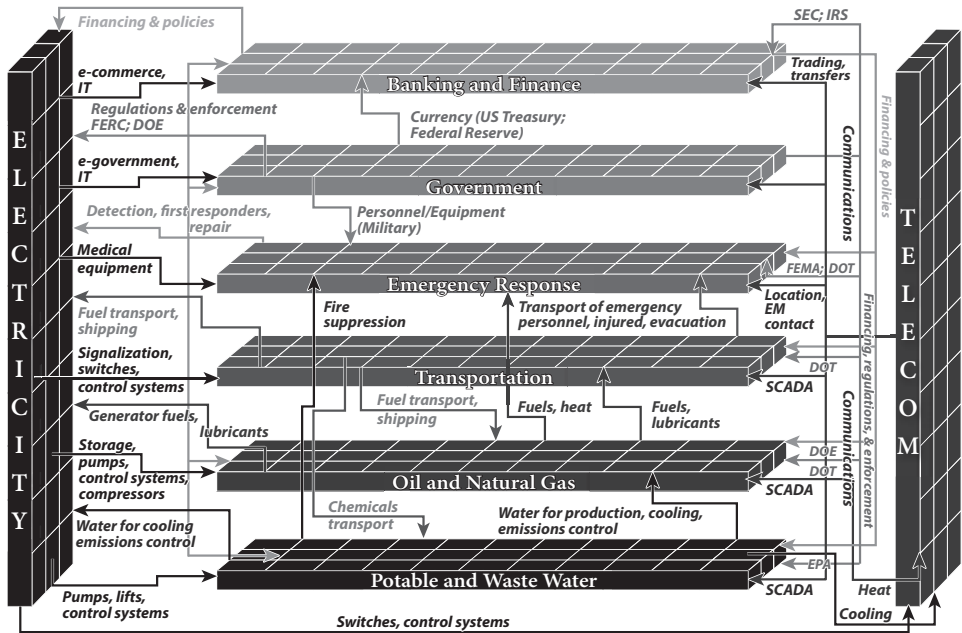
Financing & policies

ELECTRICITY

TELECOM

Banking and Finance

Government

Emergency Response

Transportation

Oil and Natural Gas

Potable and Waste Water

e-commerce, IT

Regulations & enforcement FERC; DOE

Currency (US Treasury; Federal Reserve)

e-government, IT

Detection, first responders, repair

Personnel/Equipment (Military)

Medical equipment

Fuel transport, shipping

Fire suppression

Transport of emergency personnel, injured, evacuation

Signalization, switches, control systems

Fuel transport, shipping

Fuels, heat

Fuels, lubricants

Generator fuels, lubricants

Storage, pumps, control systems, compressors

Chemicals transport

Water for cooling emissions control

Water for production, cooling, emissions control

Pumps, lifts, control systems

Switches, control systems

SEC; IRS

Trading, transfers

Communications

Financing & policies

FEMA; DOT

Location, EM contact

Financing, regulations, & enforcement

DOT

SCADA

Communications

DOE

DOT

SCADA

EPA

SCADA

Heat

Cooling